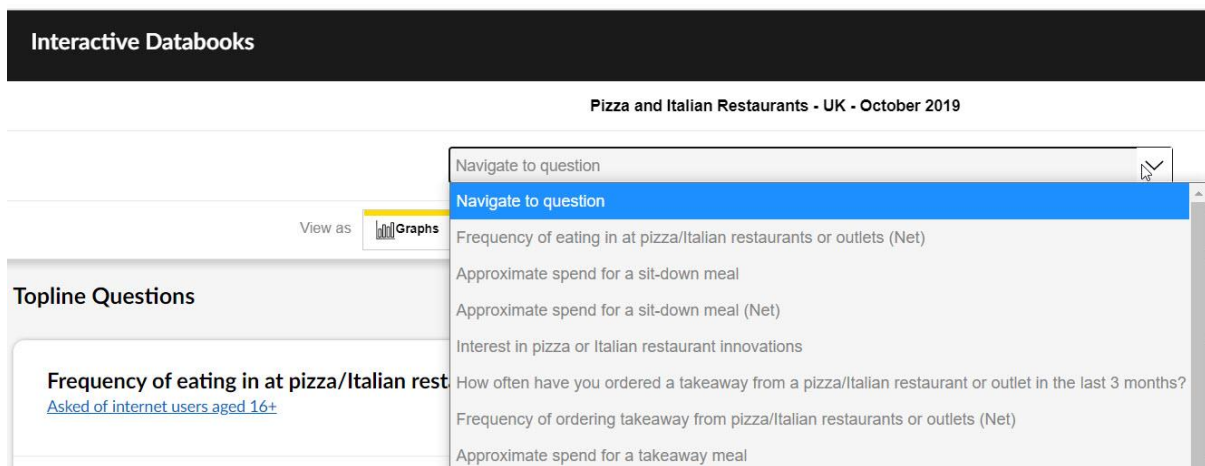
Interactive Databooks

Pizza and Italian Restaurants - UK - October 2019

Navigate to question

Navigate to question

Frequency of eating in at pizza/Italian restaurants or outlets (Net)

Approximate spend for a sit-down meal

Approximate spend for a sit-down meal (Net)

Interest in pizza or Italian restaurant innovations

How often have you ordered a takeaway from a pizza/Italian restaurant or outlet in the last 3 months?

Frequency of ordering takeaway from pizza/Italian restaurants or outlets (Net)

Approximate spend for a takeaway meal

View as Graphs

Topline Questions

Frequency of eating in at pizza/Italian rest

Asked of internet users aged 16+